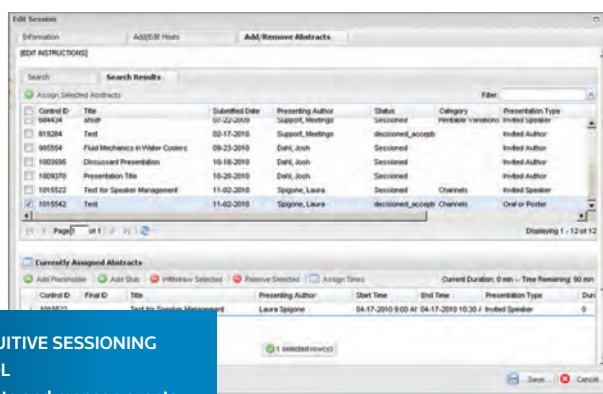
Edit Session

Information | Add/Edit Hosts | Add/Remove Abstracts

[EDIT INSTRUCTIONS]

Search | Search Results

Assign Selected Abstracts

Filter:

| | Control ID | Title | Submitted Date | Presenting Author | Status | Category | Presentation Type |
|---|---|---|---|---|---|---|---|
| | 684434 | short | 07-22-2009 | Support, Meetings | Sessioned | Printable Variations | Invited Speaker |
| | 819284 | Test | 02-17-2010 | Support, Meetings | decisioned_accept | | Invited Author |
| | 985554 | Fluid Mechanics in Water Coolers | 09-23-2010 | Dahl, Josh | Sessioned | | Invited Author |
| | 1003696 | Discussant Presentation | 10-18-2010 | Dahl, Josh | Sessioned | | Invited Author |
| | 1009370 | Presentation Title | 10-26-2010 | Dahl, Josh | Sessioned | | Invited Author |
| | 1015522 | Test for Speaker Management | 11-02-2010 | Spigone, Laura | Sessioned | Channels | Invited Speaker |
| ✓ | 1015542 | Test | 11-02-2010 | Spigone, Laura | decisioned_accept | Channels | Oral or Poster |

Page 1 of 1

Displaying 1 - 12 of 12

Currently Assigned Abstracts

Add Placeholder | Add Stub | Withdraw Selected | Remove Selected | Assign Times

Current Duration: 0 min -- Time Remaining: 90 min

| Control ID | Final ID | Title | Presenting Author | Start Time | End Time | Presentation Type | Dur |
|---|---|---|---|---|---|---|---|
| 1015522 | | Test for Speaker Management | Laura Spigone | 04-17-2010 9:00 AI | 04-17-2010 10:30 / | Invited Speaker | 0 |

1 selected row(s)

UITIVE SESSIONING
L

Save | Cancel